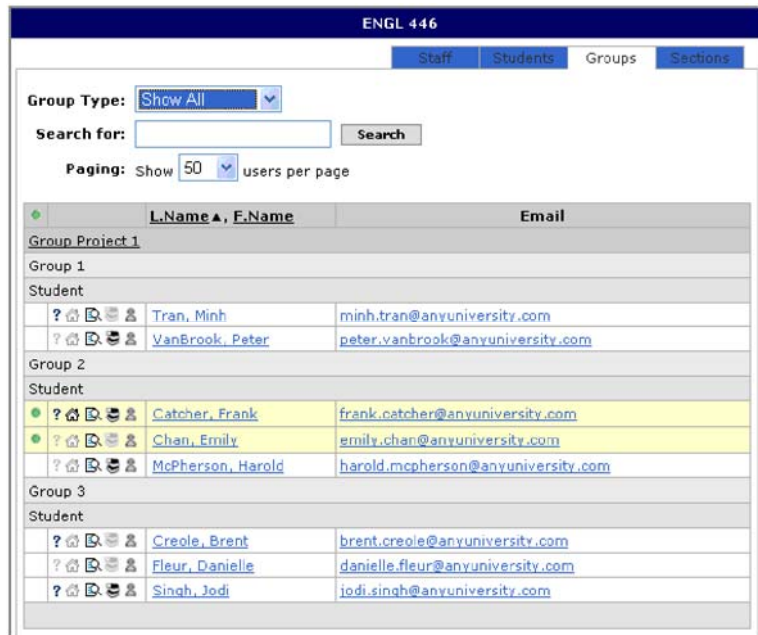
ENGL 446

Staff | Students | Groups | Sections

Group Type: Show All

Search for: Search

Paging: Show 50 users per page

| | L.Name▲, F.Name | Email |
|---|---|---|
| Group Project 1 | | |
| Group 1 | | |
| Student | | |
| ? | Tran, Minh | minh.tran@anyuniversity.com |
| ? | VanBrook, Peter | peter.vanbrook@anyuniversity.com |
| Group 2 | | |
| Student | | |
| ? | Catcher, Frank | frank.catcher@anyuniversity.com |
| ? | Chan, Emily | emily.chan@anyuniversity.com |
| ? | McPherson, Harold | harold.mcpherson@anyuniversity.com |
| Group 3 | | |
| Student | | |
| ? | Creole, Brent | brent.creole@anyuniversity.com |
| ? | Fleur, Danielle | danielle.fleur@anyuniversity.com |
| ? | Singh, Jodi | jodi.singh@anyuniversity.com |